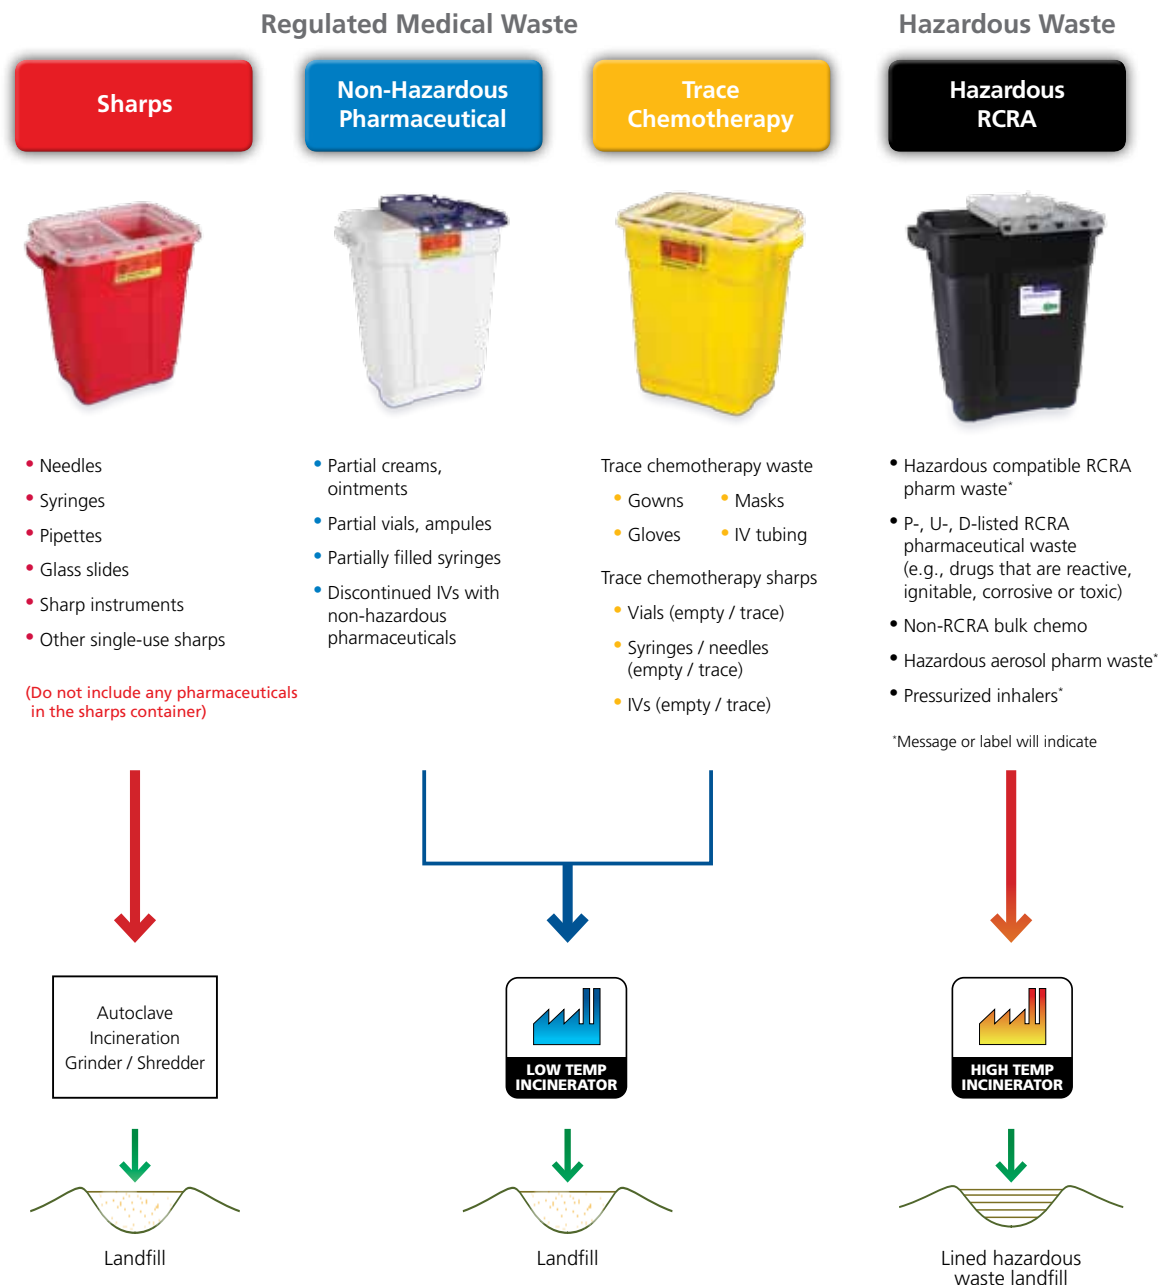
Regulated Medical Waste

Hazardous Waste

Sharps

Non-Hazardous Pharmaceutical

Trace Chemotherapy

Hazardous RCRA

• Needles
• Syringes
• Pipettes
• Glass slides
• Sharp instruments
• Other single-use sharps

(Do not include any pharmaceuticals in the sharps container)

• Partial creams, ointments
• Partial vials, ampules
• Partially filled syringes
• Discontinued IVs with non-hazardous pharmaceuticals

Trace chemotherapy waste
• Gowns
• Masks
• Gloves
• IV tubing

Trace chemotherapy sharps
• Vials (empty / trace)
• Syringes / needles (empty / trace)
• IVs (empty / trace)

• Hazardous compatible RCRA pharm waste*
• P-, U-, D-listed RCRA pharmaceutical waste (e.g., drugs that are reactive, ignitable, corrosive or toxic)
• Non-RCRA bulk chemo
• Hazardous aerosol pharm waste*
• Pressurized inhalers*

*Message or label will indicate

Autoclave
Incineration
Grinder / Shredder

LOW TEMP INCINERATOR

HIGH TEMP INCINERATOR

Landfill

Landfill

Lined hazardous waste landfill